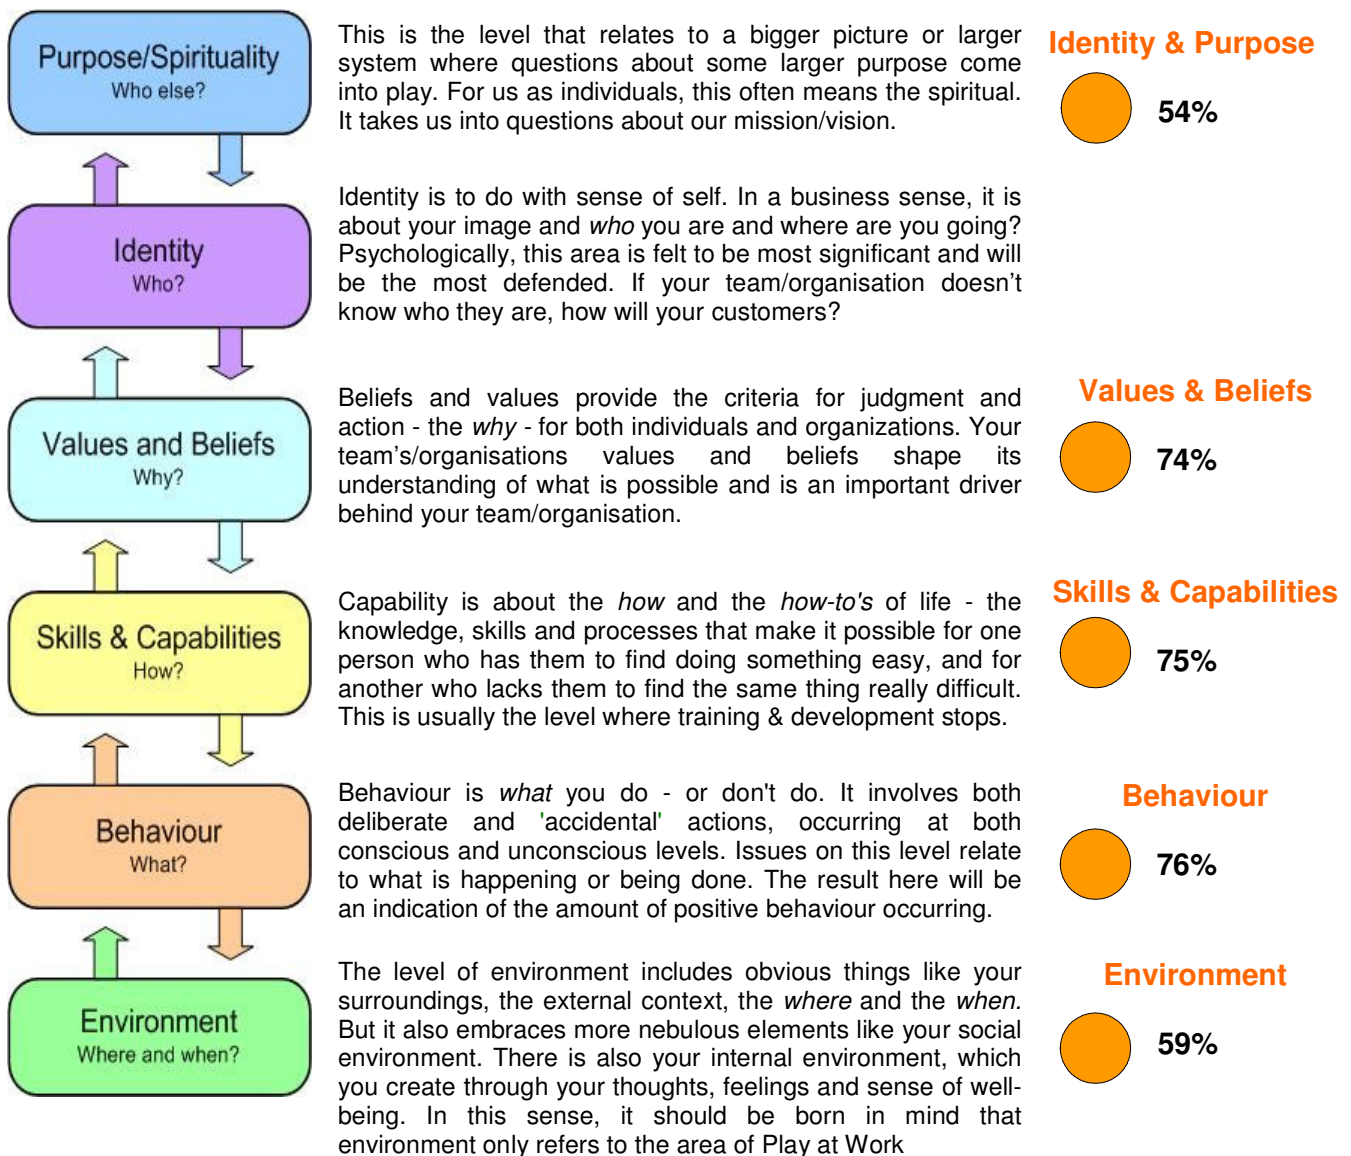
Purpose/Spirituality
Who else?

Identity
Who?

Values and Beliefs
Why?

Skills & Capabilities
How?

Behaviour
What?

Environment
Where and when?

This is the level that relates to a bigger picture or larger system where questions about some larger purpose come into play. For us as individuals, this often means the spiritual. It takes us into questions about our mission/vision.

Identity is to do with sense of self. In a business sense, it is about your image and *who* you are and where are you going? Psychologically, this area is felt to be most significant and will be the most defended. If your team/organisation doesn't know who they are, how will your customers?

Beliefs and values provide the criteria for judgment and action - the *why* - for both individuals and organizations. Your team's/organisations values and beliefs shape its understanding of what is possible and is an important driver behind your team/organisation.

Capability is about the *how* and the *how-to's* of life - the knowledge, skills and processes that make it possible for one person who has them to find doing something easy, and for another who lacks them to find the same thing really difficult. This is usually the level where training & development stops.

Behaviour is *what* you do - or don't do. It involves both deliberate and 'accidental' actions, occurring at both conscious and unconscious levels. Issues on this level relate to what is happening or being done. The result here will be an indication of the amount of positive behaviour occurring.

The level of environment includes obvious things like your surroundings, the external context, the *where* and the *when*. But it also embraces more nebulous elements like your social environment. There is also your internal environment, which you create through your thoughts, feelings and sense of well-being. In this sense, it should be born in mind that environment only refers to the area of Play at Work

Identity & Purpose
54%

Values & Beliefs
74%

Skills & Capabilities
75%

Behaviour
76%

Environment
59%